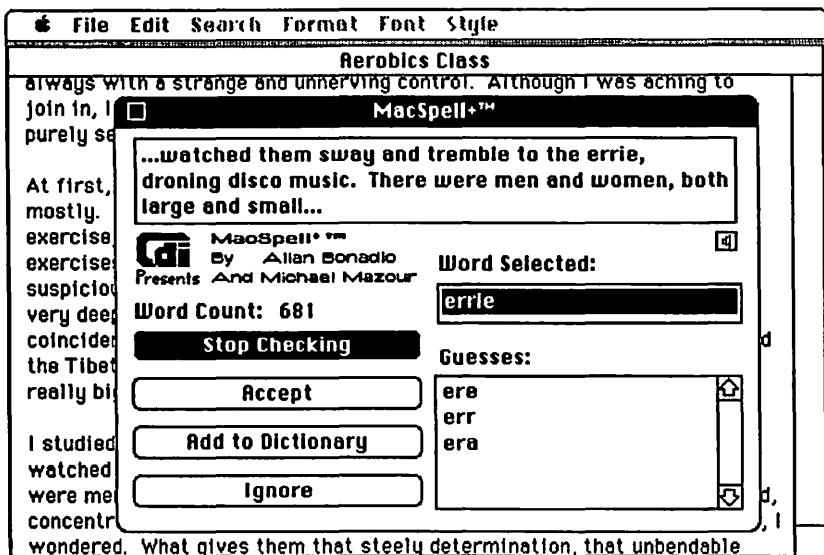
File Edit Search Format Font Style

Aerobics Class

always with a strange and unnerving control. Although I was aching to join in, I

purely se

At first,

mostly.

exercise

exercise

suspicio

very dee

coincide

the Tibet

really bi

I studied

watched

were me

concentr

wondered. What gives them that steely determination, that unbendable

MacSpell+™

...watched them sway and tremble to the errie, droning disco music. There were men and women, both large and small...

MacSpell+™ By Allan Bonadio And Michael Mazour

Presents

Word Count: 681

Stop Checking

Accept

Add to Dictionary

Ignore

Word Selected:

errie

Guesses:

ere

err

era

d

d,

, I